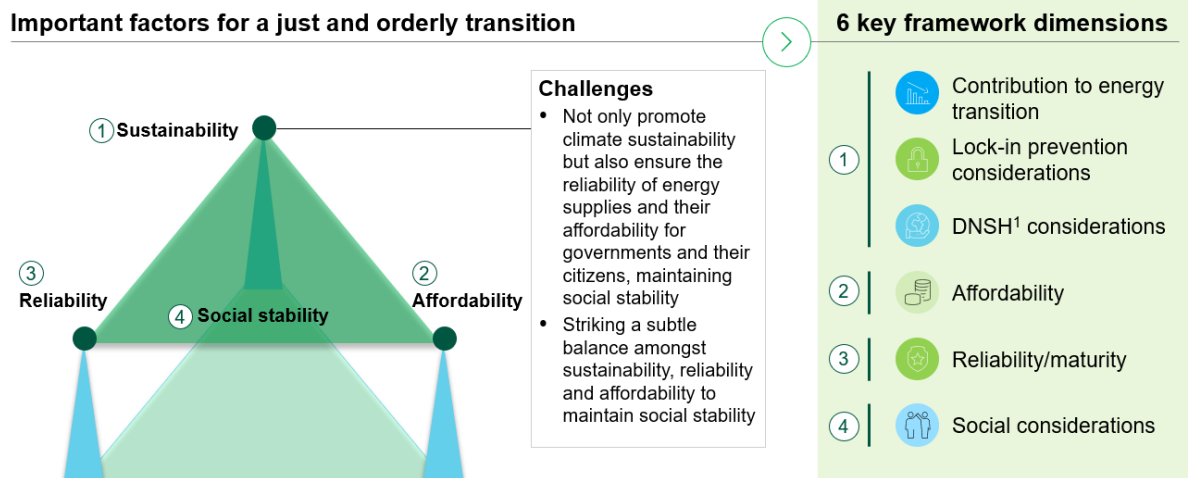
Important factors for a just and orderly transition

1 Sustainability

3 Reliability

2 Affordability

4 Social stability

Challenges
- Not only promote climate sustainability but also ensure the reliability of energy supplies and their affordability for governments and their citizens, maintaining social stability
- Striking a subtle balance amongst sustainability, reliability and affordability to maintain social stability

6 key framework dimensions

1
Contribution to energy transition
Lock-in prevention considerations
DNSH$^1$ considerations

2
Affordability

3
Reliability/maturity

4
Social considerations